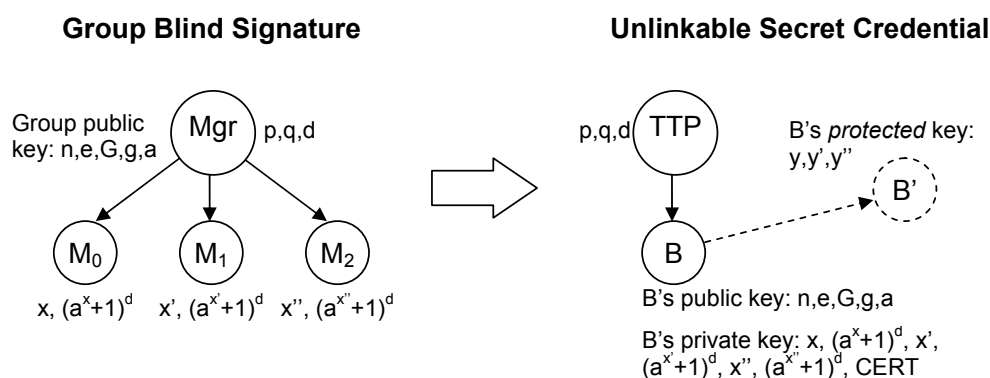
Group Blind Signature

Unlinkable Secret Credential

Group public key: n,e,G,g,a

Mgr

p,q,d

$M_0$

$M_1$

$M_2$

x, $(a^x+1)^d$

x', $(a^{x'}+1)^d$

x'', $(a^{x''}+1)^d$

p,q,d

TTP

B's *protected* key: y,y',y''

B'

B

B's public key: n,e,G,g,a

B's private key: x, $(a^x+1)^d$, x', $(a^{x'}+1)^d$, x'', $(a^{x''}+1)^d$, CERT